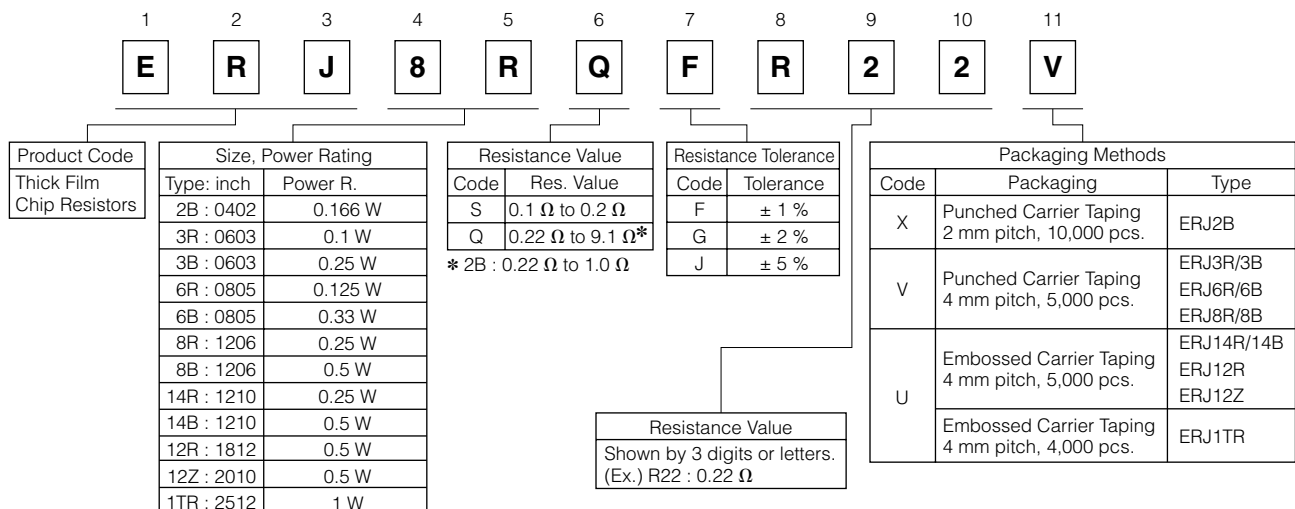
1 2 3 4 5 6 7 8 9 10 11

E R J 8 R Q F R 2 2 V

| Product Code |
|---|
| Thick Film Chip Resistors |

| Size, Power Rating | |
|---|---|
| Type: inch | Power R. |
| 2B : 0402 | 0.166 W |
| 3R : 0603 | 0.1 W |
| 3B : 0603 | 0.25 W |
| 6R : 0805 | 0.125 W |
| 6B : 0805 | 0.33 W |
| 8R : 1206 | 0.25 W |
| 8B : 1206 | 0.5 W |
| 14R : 1210 | 0.25 W |
| 14B : 1210 | 0.5 W |
| 12R : 1812 | 0.5 W |
| 12Z : 2010 | 0.5 W |
| 1TR : 2512 | 1 W |

| Resistance Value | |
|---|---|
| Code | Res. Value |
| S | 0.1 Ω to 0.2 Ω |
| Q | 0.22 Ω to 9.1 Ω* |

* 2B : 0.22 Ω to 1.0 Ω

| Resistance Tolerance | |
|---|---|
| Code | Tolerance |
| F | ± 1 % |
| G | ± 2 % |
| J | ± 5 % |

| Packaging Methods | | |
|---|---|---|
| Code | Packaging | Type |
| X | Punched Carrier Taping 2 mm pitch, 10,000 pcs. | ERJ2B |
| V | Punched Carrier Taping 4 mm pitch, 5,000 pcs. | ERJ3R/3B ERJ6R/6B ERJ8R/8B |
| U | Embossed Carrier Taping 4 mm pitch, 5,000 pcs. | ERJ14R/14B ERJ12R ERJ12Z |
| U | Embossed Carrier Taping 4 mm pitch, 4,000 pcs. | ERJ1TR |

| Resistance Value |
|---|
| Shown by 3 digits or letters. (Ex.) R22 : 0.22 Ω |